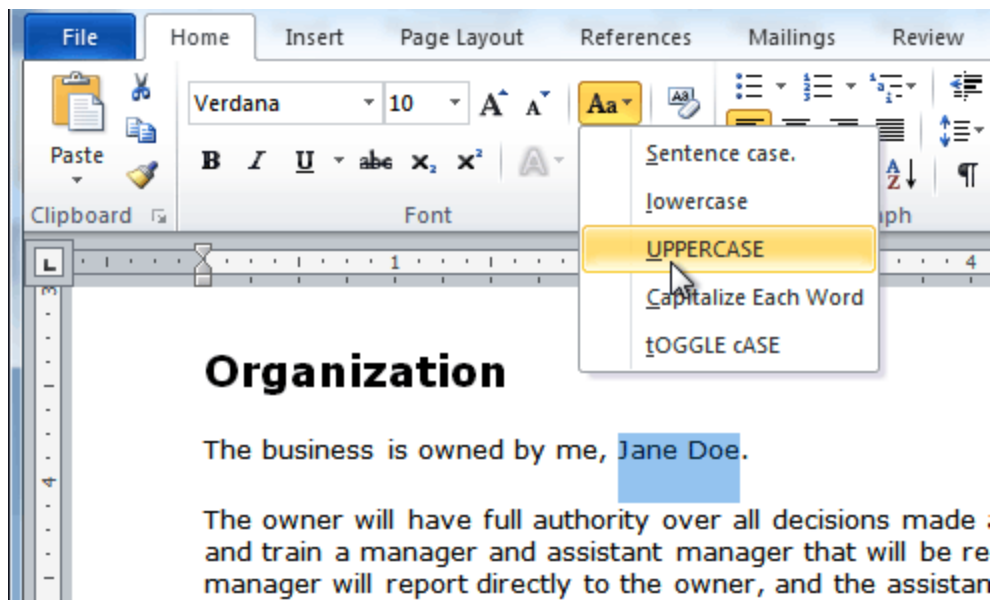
File Home Insert Page Layout References Mailings Review

Paste

Clipboard

Verdana 10

B I U abc $x_2$ $x^2$

Font

Aa

Sentence case.

lowercase

UPPERCASE

Capitalize Each Word

tOGGLE cASE

ph

1

4

Organization

The business is owned by me, Jane Doe.

The owner will have full authority over all decisions made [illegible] and train a manager and assistant manager that will be re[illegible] manager will report directly to the owner, and the assistan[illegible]